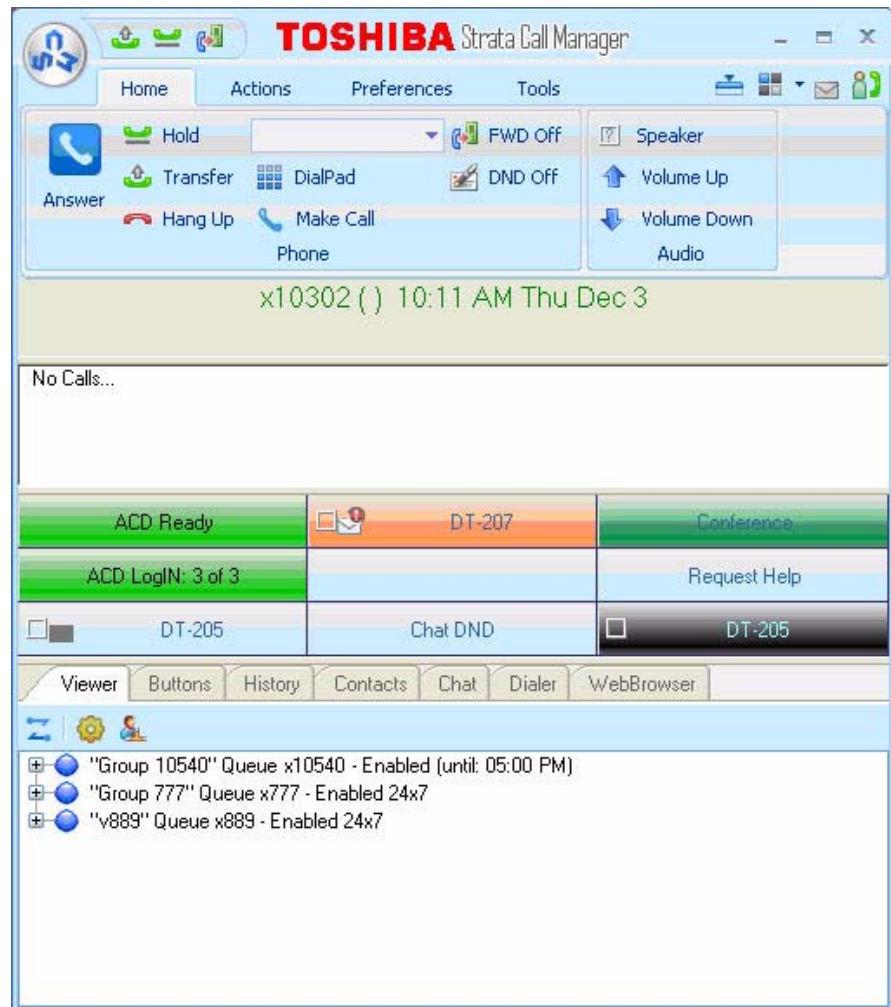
TOSHIBA Strata Call Manager

Home Actions Preferences Tools

Answer

Hold

Transfer

Hang Up

DialPad

Make Call

FWD Off

DND Off

Phone

Speaker

Volume Up

Volume Down

Audio

x10302 ( ) 10:11 AM Thu Dec 3

No Calls...

| ACD Ready | DT-207 | Conference |
|---|---|---|
| ACD LogIN: 3 of 3 | | Request Help |
| DT-205 | Chat DND | DT-205 |

Viewer Buttons History Contacts Chat Dialer WebBrowser

"Group 10540" Queue x10540 - Enabled (until: 05:00 PM)
"Group 777" Queue x777 - Enabled 24x7
"v889" Queue x889 - Enabled 24x7